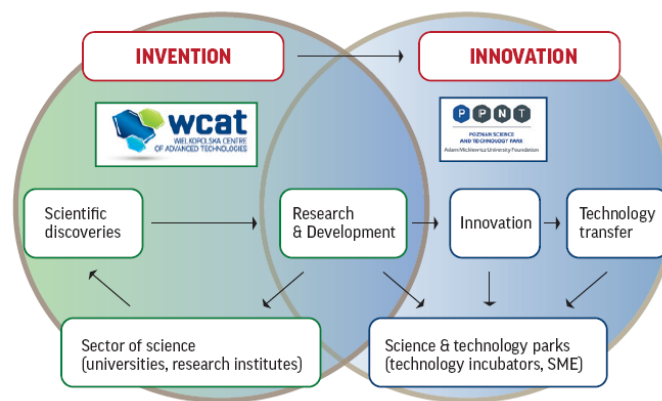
INVENTION

INNOVATION

wcat
WIELKOPOLSKA CENTRE OF ADVANCED TECHNOLOGIES

PPNT
POZNAN SCIENCE AND TECHNOLOGY PARK
Adam Mickiewicz University Foundation

Scientific discoveries

Research & Development

Innovation

Technology transfer

Sector of science (universities, research institutes)

Science & technology parks (technology incubators, SME)